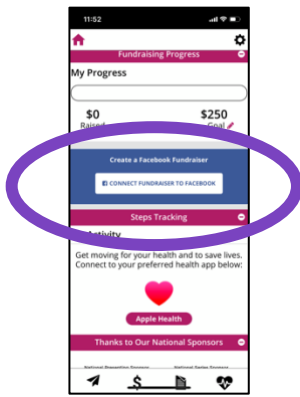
11:52

Fundraising Progress

My Progress

$0
Raised

$250
Goal

Create a Facebook Fundraiser

CONNECT FUNDRAISER TO FACEBOOK

Steps Tracking

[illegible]Activity

Get moving for your health and to save lives. Connect to your preferred health app below:

Apple Health

Thanks to Our National Sponsors

National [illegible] Sponsor

National Series Sponsor